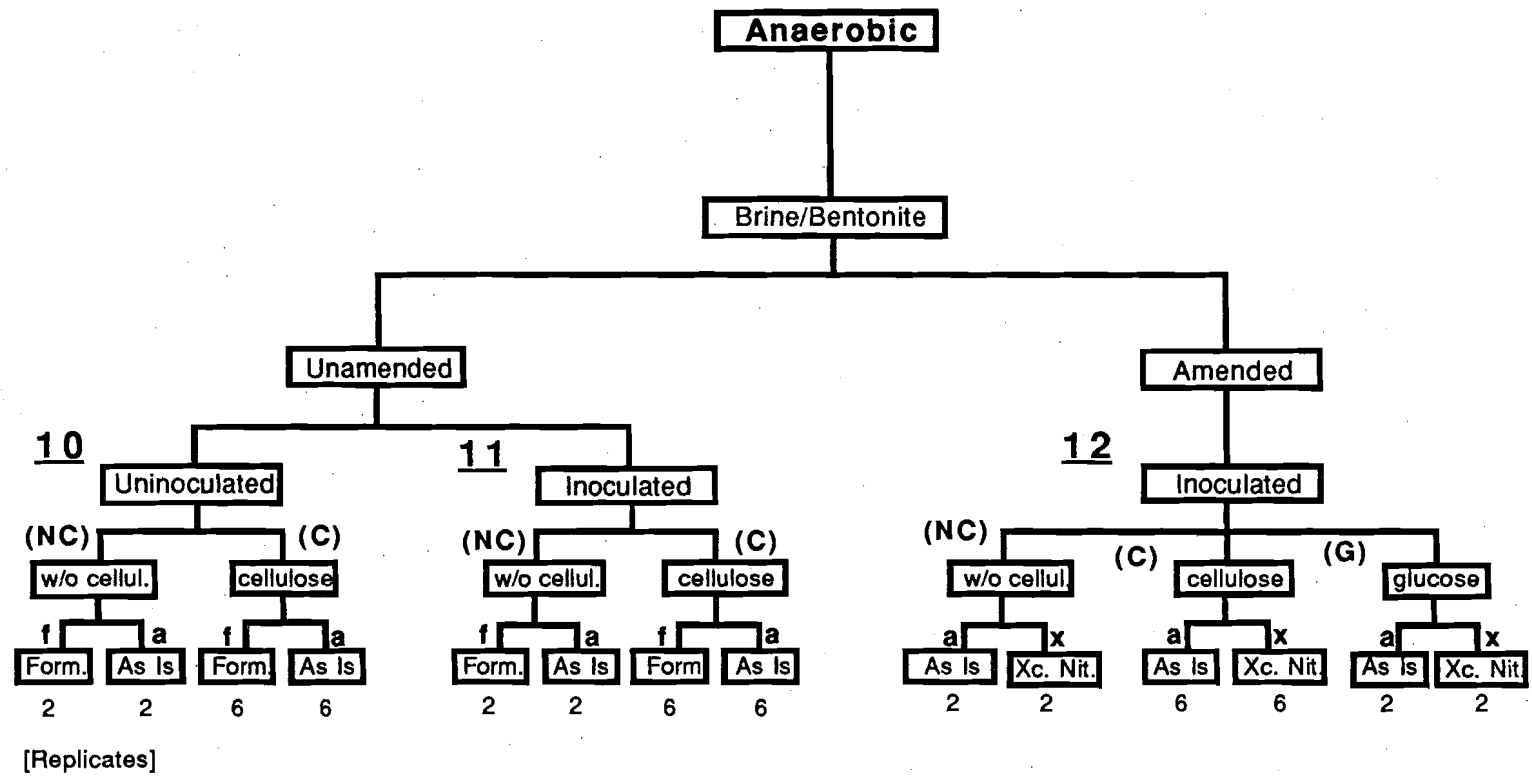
Anaerobic

Brine/Bentonite

Unamended

Amended

10

Uninoculated

(NC)

w/o cellul.

f

Form.

2

a

As Is

2

(C)

cellulose

f

Form.

6

a

As Is

6

11

Inoculated

(NC)

w/o cellul.

f

Form.

2

a

As Is

2

(C)

cellulose

f

Form

6

a

As Is

6

12

Inoculated

(NC)

w/o cellul.

a

As Is

2

x

Xc. Nit.

2

(C)

cellulose

a

As Is

6

x

Xc. Nit.

6

(G)

glucose

a

As Is

2

x

Xc. Nit.

2

[Replicates]